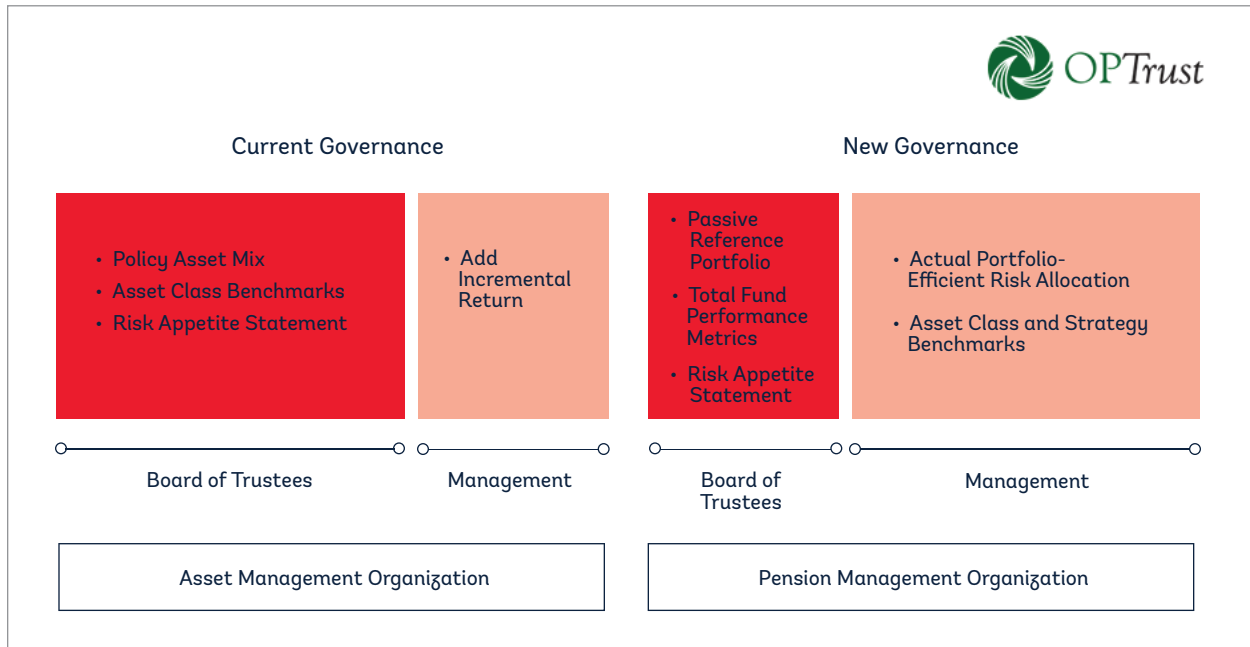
OPTrust

Current Governance

- Policy Asset Mix
- Asset Class Benchmarks
- Risk Appetite Statement

- Add Incremental Return

Board of Trustees

Management

Asset Management Organization

New Governance

- Passive Reference Portfolio
- Total Fund Performance Metrics
- Risk Appetite Statement

- Actual Portfolio-Efficient Risk Allocation
- Asset Class and Strategy Benchmarks

Board of Trustees

Management

Pension Management Organization